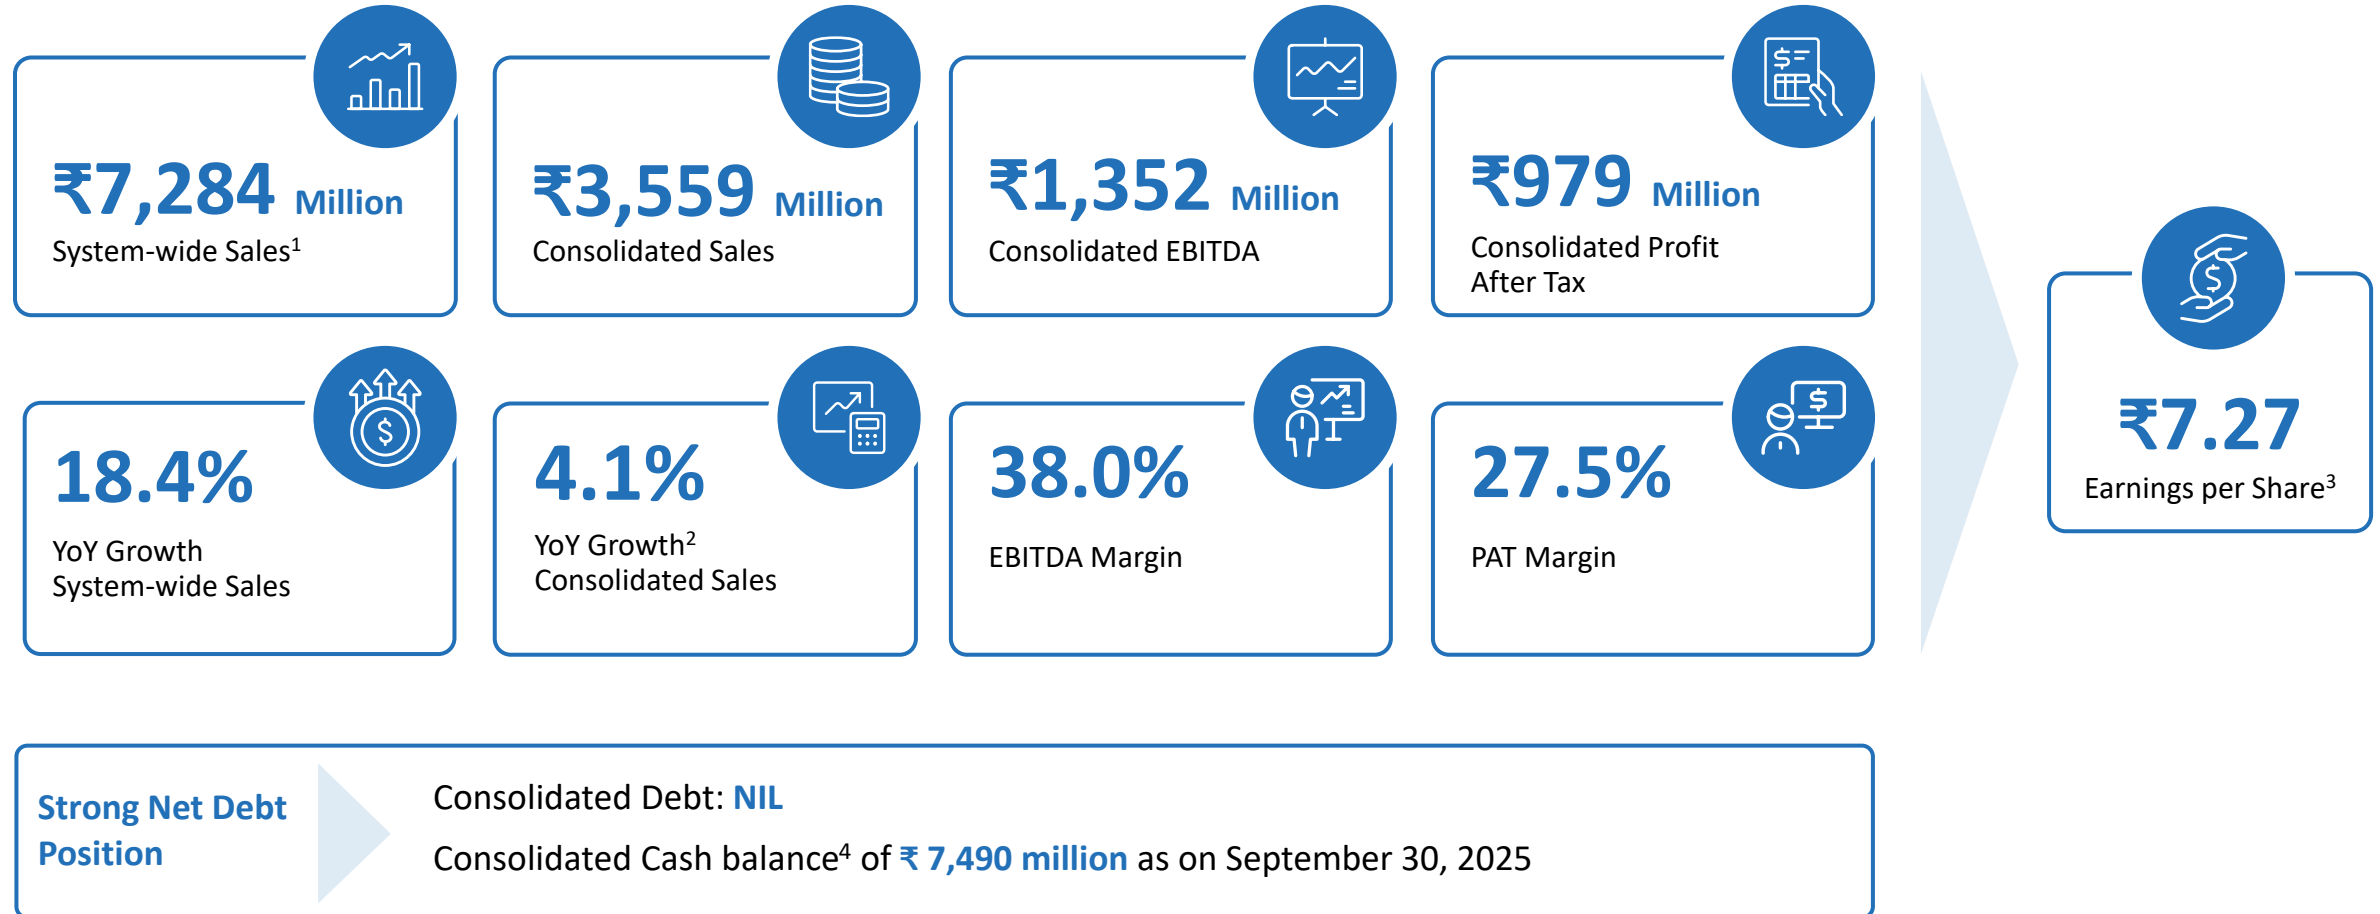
₹7,284 Million
System-wide Sales$^1$

₹3,559 Million
Consolidated Sales

₹1,352 Million
Consolidated EBITDA

₹979 Million
Consolidated Profit After Tax

18.4%
YoY Growth System-wide Sales

4.1%
YoY Growth$^2$ Consolidated Sales

38.0%
EBITDA Margin

27.5%
PAT Margin

₹7.27
Earnings per Share$^3$

Strong Net Debt Position

Consolidated Debt: NIL

Consolidated Cash balance$^4$ of ₹ 7,490 million as on September 30, 2025